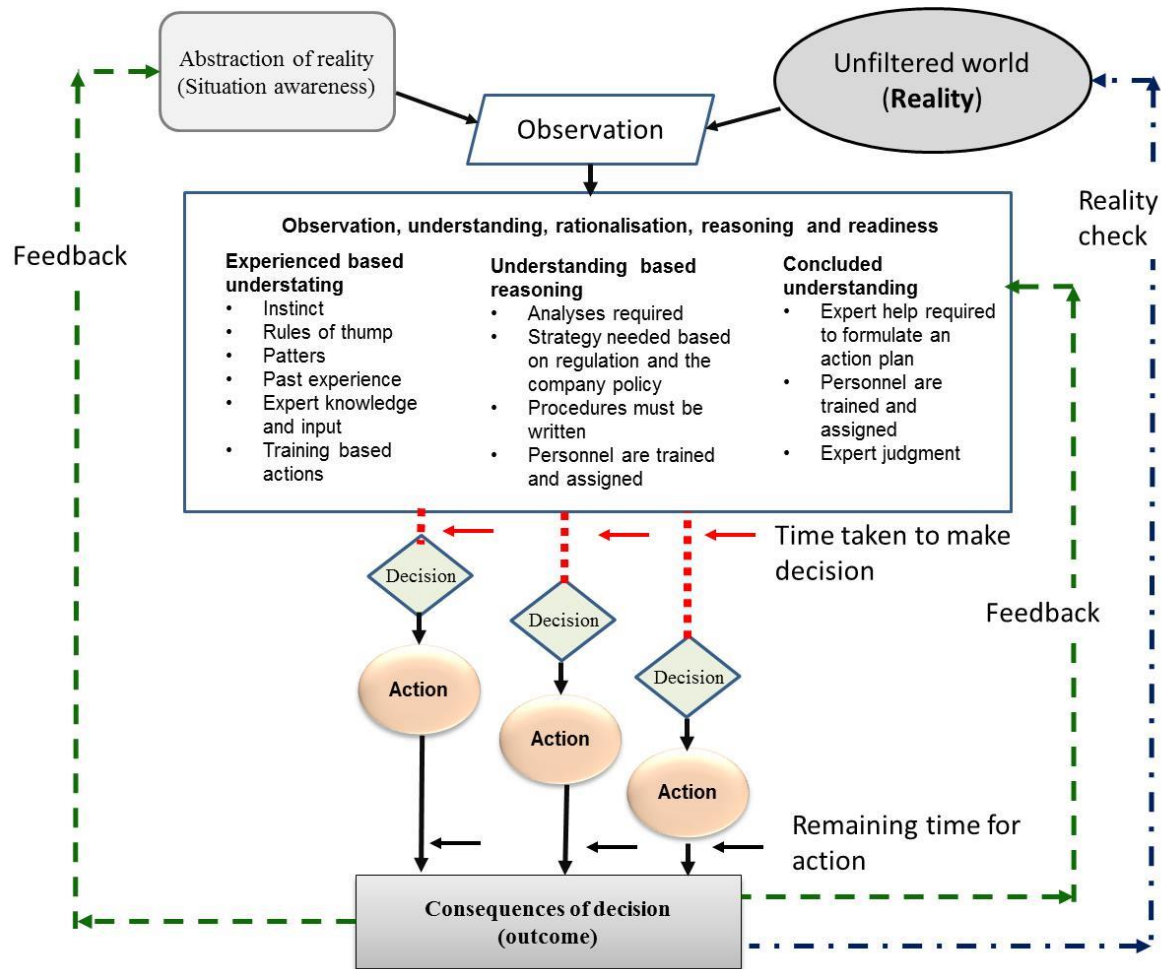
Abstraction of reality (Situation awareness)

Unfiltered world (**Reality**)

Observation

Feedback

Reality check

**Observation, understanding, rationalisation, reasoning and readiness**

**Experienced based understating**
- Instinct
- Rules of thump
- Patters
- Past experience
- Expert knowledge and input
- Training based actions

**Understanding based reasoning**
- Analyses required
- Strategy needed based on regulation and the company policy
- Procedures must be written
- Personnel are trained and assigned

**Concluded understanding**
- Expert help required to formulate an action plan
- Personnel are trained and assigned
- Expert judgment

Time taken to make decision

Decision

Decision

Decision

Feedback

Action

Action

Action

Remaining time for action

**Consequences of decision (outcome)**